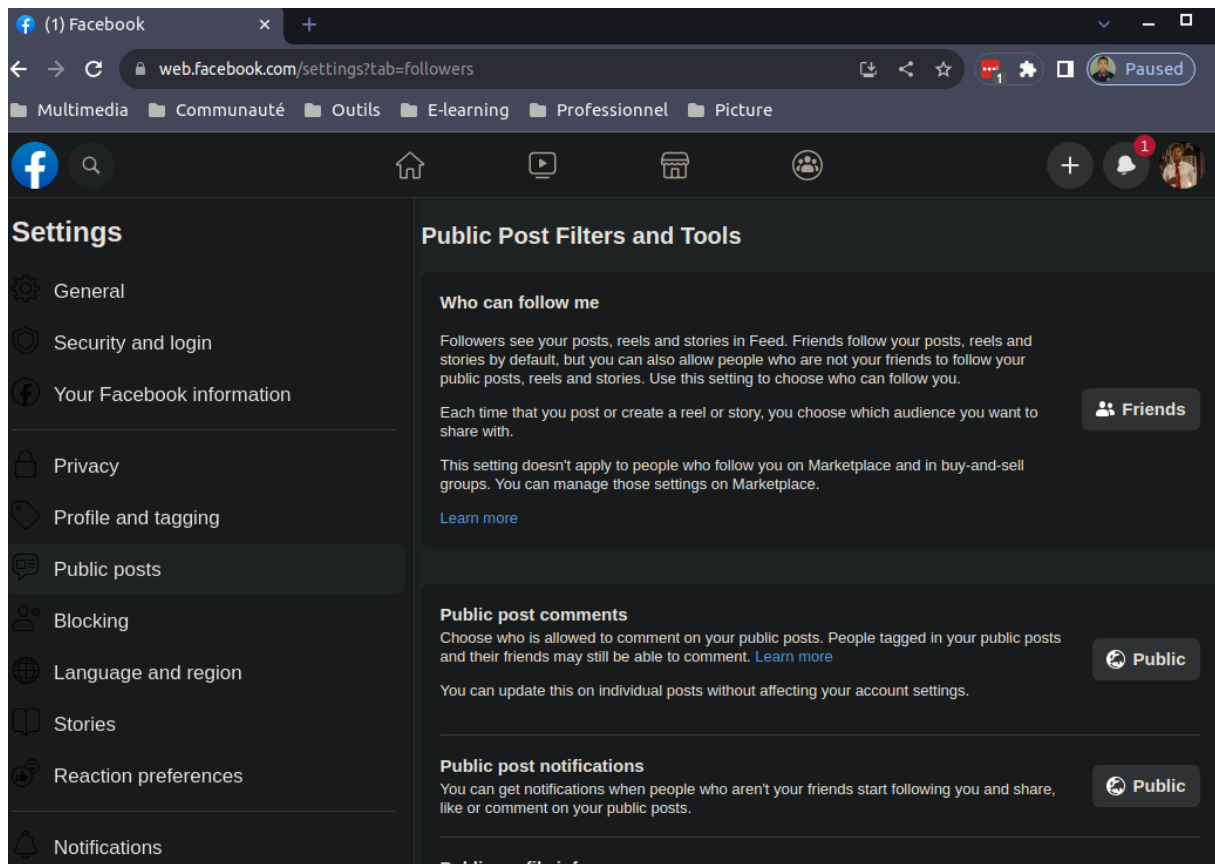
(1) Facebook

web.facebook.com/settings?tab=followers

Paused

Multimedia Communauté Outils E-learning Professionnel Picture

1

Settings

General

Security and login

Your Facebook information

Privacy

Profile and tagging

Public posts

Blocking

Language and region

Stories

Reaction preferences

Notifications

Public Post Filters and Tools

Who can follow me

Followers see your posts, reels and stories in Feed. Friends follow your posts, reels and stories by default, but you can also allow people who are not your friends to follow your public posts, reels and stories. Use this setting to choose who can follow you.

Each time that you post or create a reel or story, you choose which audience you want to share with.

This setting doesn't apply to people who follow you on Marketplace and in buy-and-sell groups. You can manage those settings on Marketplace.

Learn more

Friends

Public post comments

Choose who is allowed to comment on your public posts. People tagged in your public posts and their friends may still be able to comment. Learn more

You can update this on individual posts without affecting your account settings.

Public

Public post notifications

You can get notifications when people who aren't your friends start following you and share, like or comment on your public posts.

Public

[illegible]